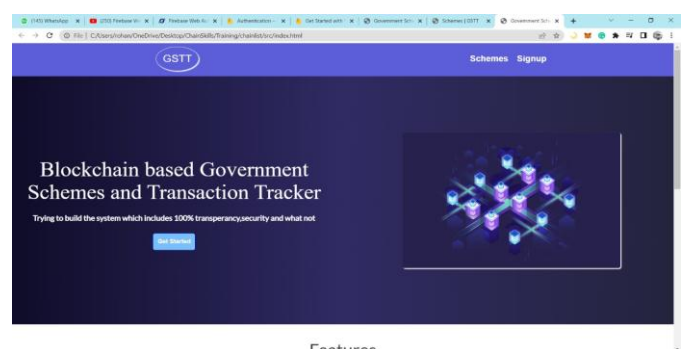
(145) WhatsApp | (270) Firebase W | Firebase Web Ap | Authentication | Get Started with | Government Sch | Schemes | GSTT | Government Sch

File | C:/Users/rohan/OneDrive/Desktop/ChainSkills/Training/chainlist/src/index.html

GSTT

Schemes Signup

Blockchain based Government Schemes and Transaction Tracker

Trying to build the system which includes 100% transperancy,security and what not

Get Started

Features